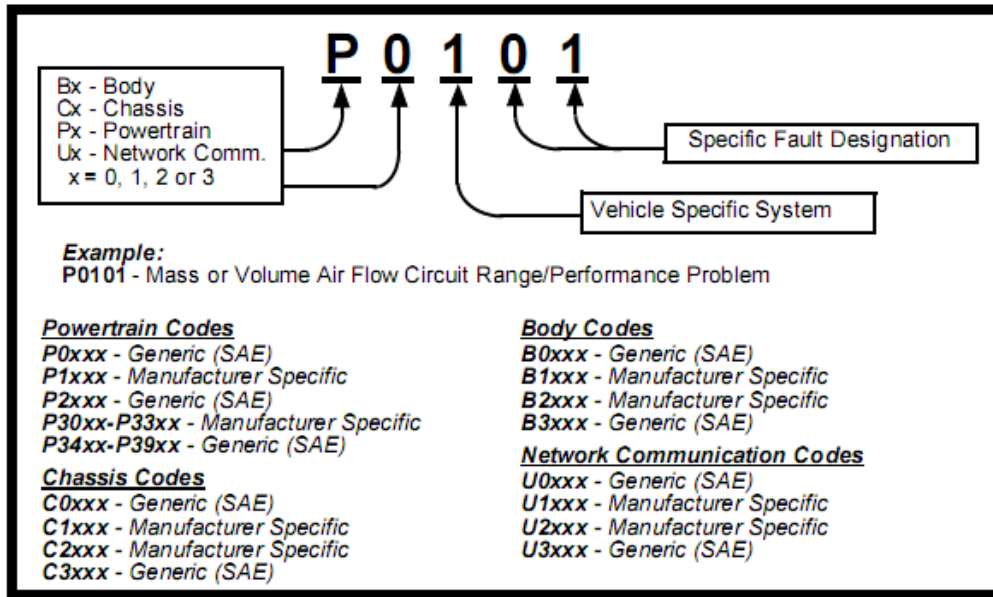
P 0 1 0 1

Bx - Body
Cx - Chassis
Px - Powertrain
Ux - Network Comm.
x = 0, 1, 2 or 3

Specific Fault Designation

Vehicle Specific System

Example:
P0101 - Mass or Volume Air Flow Circuit Range/Performance Problem

Powertrain Codes
P0xxx - Generic (SAE)
P1xxx - Manufacturer Specific
P2xxx - Generic (SAE)
P30xx-P33xx - Manufacturer Specific
P34xx-P39xx - Generic (SAE)

Chassis Codes
C0xxx - Generic (SAE)
C1xxx - Manufacturer Specific
C2xxx - Manufacturer Specific
C3xxx - Generic (SAE)

Body Codes
B0xxx - Generic (SAE)
B1xxx - Manufacturer Specific
B2xxx - Manufacturer Specific
B3xxx - Generic (SAE)

Network Communication Codes
U0xxx - Generic (SAE)
U1xxx - Manufacturer Specific
U2xxx - Manufacturer Specific
U3xxx - Generic (SAE)